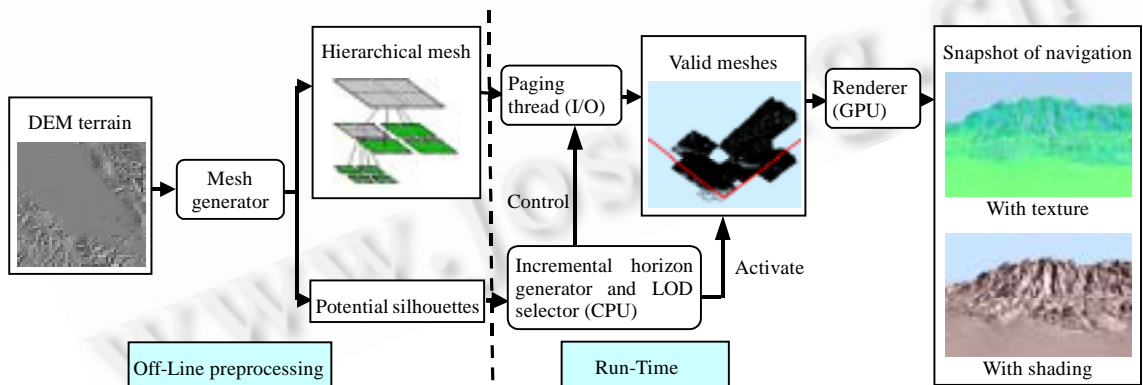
DEM terrain

Mesh generator

Hierarchical mesh

Potential silhouettes

Off-Line preprocessing

Paging thread (I/O)

Control

Incremental horizon generator and LOD selector (CPU)

Run-Time

Valid meshes

Activate

Renderer (GPU)

Snapshot of navigation

With texture

With shading

www.jos.org.cn